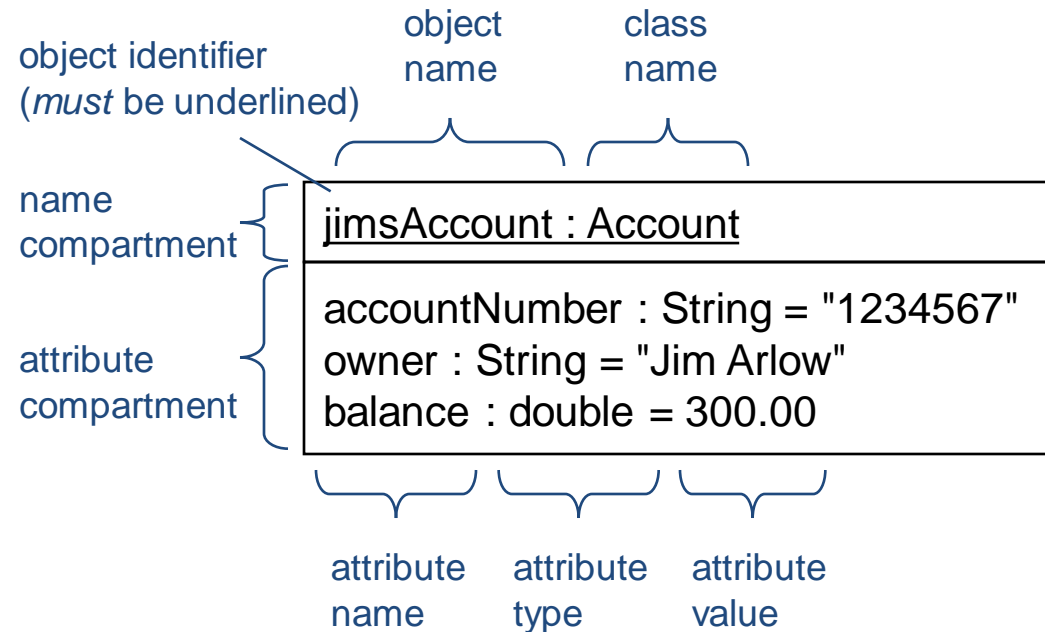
object identifier
(*must* be underlined)

object name

class name

name compartment

jimsAccount : Account

attribute compartment

accountNumber : String = "1234567"
owner : String = "Jim Arlow"
balance : double = 300.00

attribute name

attribute type

attribute value